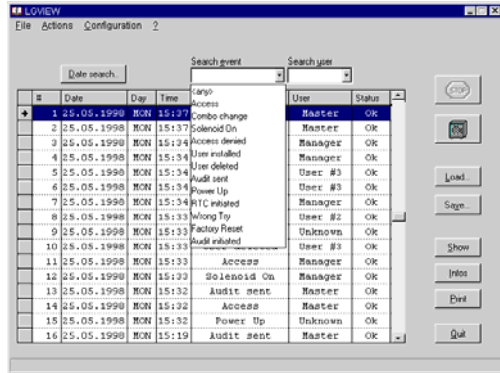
LOVIEW
File Actions Configuration ?

Date search...

Search event
Search user

<any>
Access
Combo change
Solenoid On
Access denied
User installed
User deleted
Audit sent
Power Up
RTC initiated
Wrong Try
Factory Reset
Audit initiated

| # | Date | Day | Time | | User | Status |
|---|---|---|---|---|---|---|
| 1 | 25.05.1998 | MON | 15:37 | | Master | Ok |
| 2 | 25.05.1998 | MON | 15:37 | | Master | Ok |
| 3 | 25.05.1998 | MON | 15:34 | | Manager | Ok |
| 4 | 25.05.1998 | MON | 15:34 | | Manager | Ok |
| 5 | 25.05.1998 | MON | 15:34 | | User #3 | Ok |
| 6 | 25.05.1998 | MON | 15:34 | | User #3 | Ok |
| 7 | 25.05.1998 | MON | 15:34 | | Manager | Ok |
| 8 | 25.05.1998 | MON | 15:33 | | User #2 | Ok |
| 9 | 25.05.1998 | MON | 15:33 | | Unknown | Ok |
| 10 | 25.05.1998 | MON | 15:33 | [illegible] | User #3 | Ok |
| 11 | 25.05.1998 | MON | 15:33 | Access | Manager | Ok |
| 12 | 25.05.1998 | MON | 15:33 | Solenoid On | Manager | Ok |
| 13 | 25.05.1998 | MON | 15:32 | Audit sent | Master | Ok |
| 14 | 25.05.1998 | MON | 15:32 | Access | Master | Ok |
| 15 | 25.05.1998 | MON | 15:32 | Power Up | Unknown | Ok |
| 16 | 25.05.1998 | MON | 15:19 | Audit sent | Master | Ok |

STOP
Load...
Save...
Show
Infos
Print
Quit